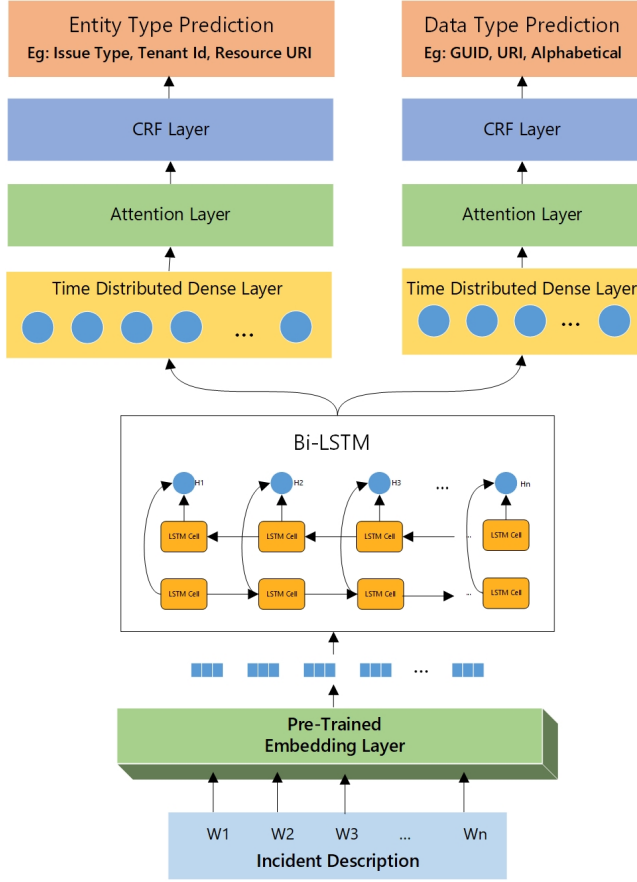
Entity Type Prediction
Eg: Issue Type, Tenant Id, Resource URI

Data Type Prediction
Eg: GUID, URI, Alphabetical

CRF Layer

CRF Layer

Attention Layer

Attention Layer

Time Distributed Dense Layer
...

Time Distributed Dense Layer
...

Bi-LSTM

H1 H2 H3 ... Hn

LSTM Cell LSTM Cell LSTM Cell ... LSTM Cell

LSTM Cell LSTM Cell LSTM Cell ... LSTM Cell

...

Pre-Trained
Embedding Layer

W1 W2 W3 ... Wn
Incident Description